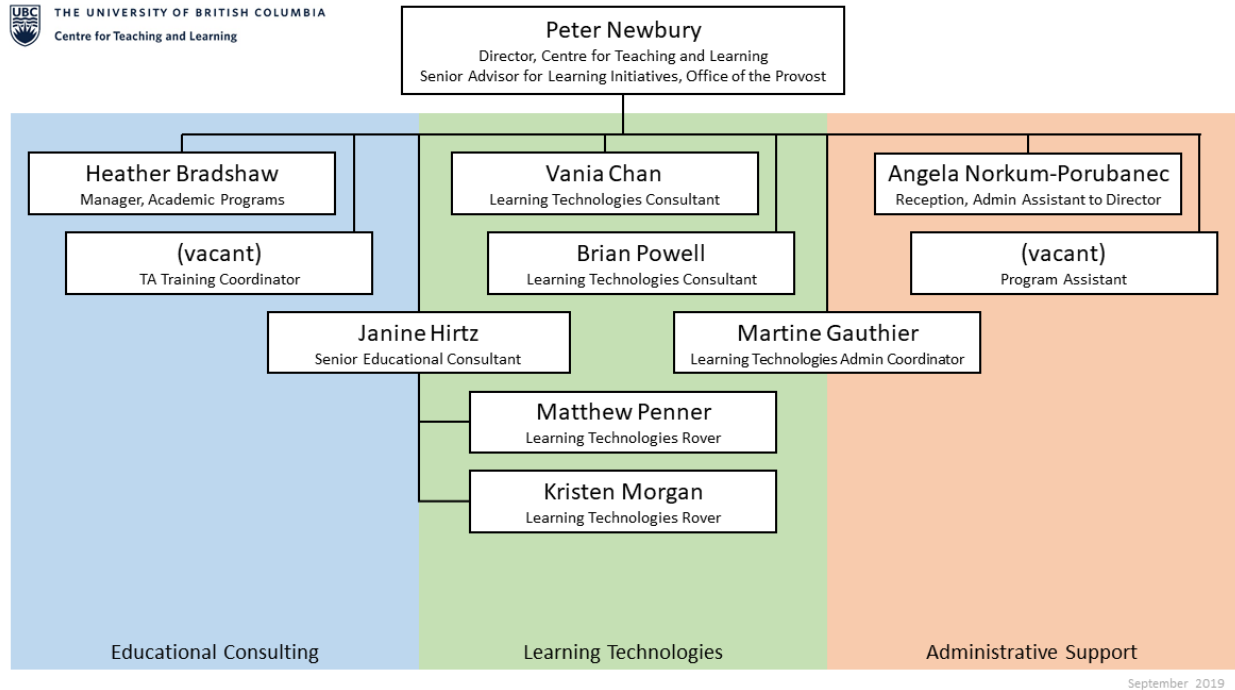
UBC THE UNIVERSITY OF BRITISH COLUMBIA
Centre for Teaching and Learning

Peter Newbury
Director, Centre for Teaching and Learning
Senior Advisor for Learning Initiatives, Office of the Provost

Heather Bradshaw
Manager, Academic Programs

(vacant)
TA Training Coordinator

Vania Chan
Learning Technologies Consultant

Brian Powell
Learning Technologies Consultant

Angela Norkum-Porubanec
Reception, Admin Assistant to Director

(vacant)
Program Assistant

Janine Hirtz
Senior Educational Consultant

Martine Gauthier
Learning Technologies Admin Coordinator

Matthew Penner
Learning Technologies Rover

Kristen Morgan
Learning Technologies Rover

Educational Consulting

Learning Technologies

Administrative Support

September 2019